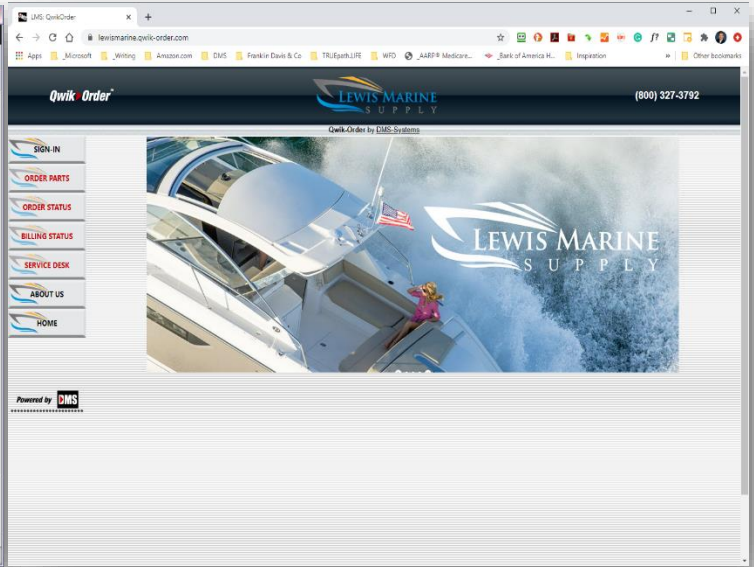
DMS: QwikOrder
lewismarine.qwik-order.com
Apps _Microsoft _Writing Amazon.com DMS Franklin Davis & Co TRUEpath.LIFE WFD _AARP® Medicare... _Bank of America H... Inspiration » Other bookmarks

Qwik Order®
LEWIS MARINE SUPPLY
(800) 327-3792

Qwik-Order by DMS-Systems

SIGN-IN
ORDER PARTS
ORDER STATUS
BILLING STATUS
SERVICE DESK
ABOUT US
HOME

LEWIS MARINE SUPPLY

Powered by DMS